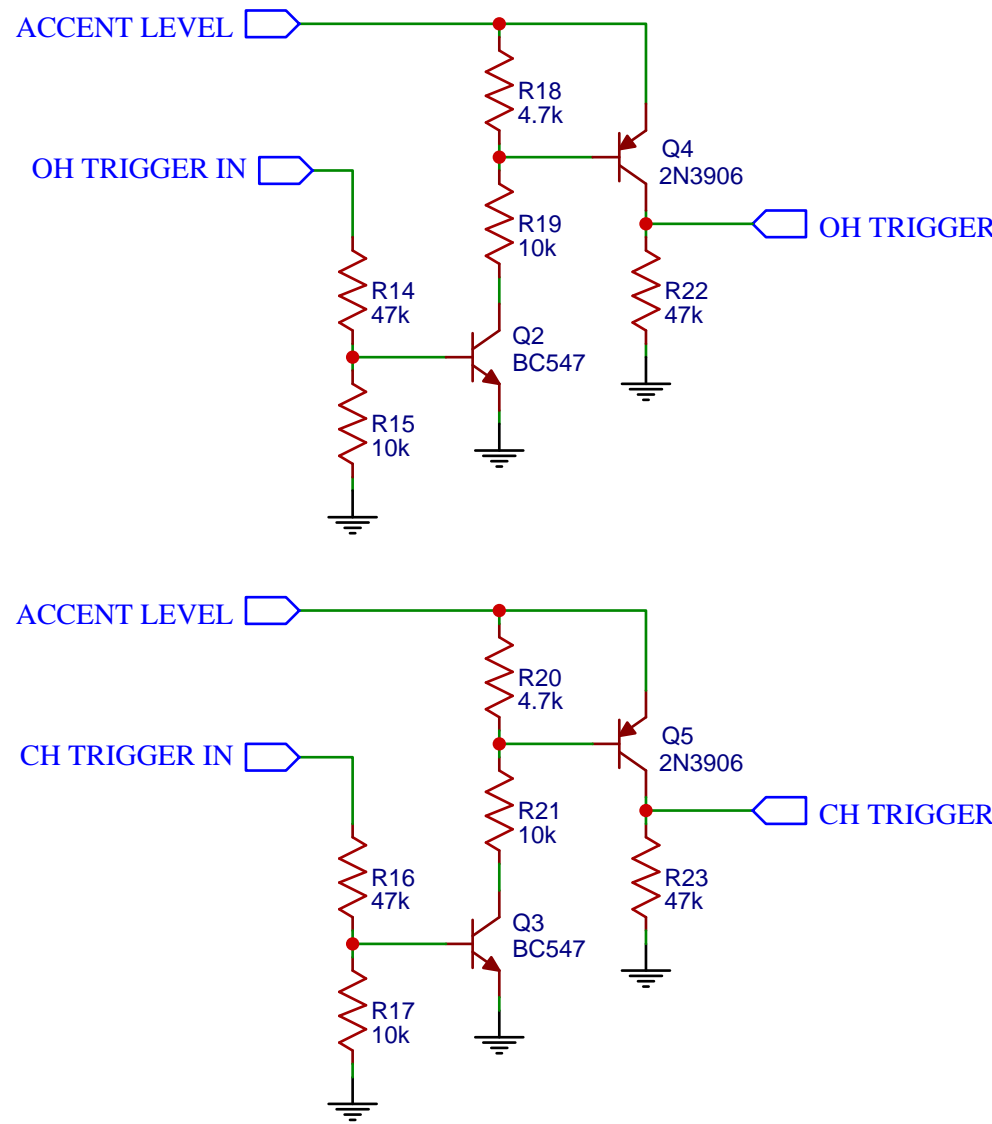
ACCENT LEVEL

R18
4.7k

Q4
2N3906

OH TRIGGER IN

R19
10k

OH TRIGGER

R14
47k

R22
47k

Q2
BC547

R15
10k

ACCENT LEVEL

R20
4.7k

Q5
2N3906

CH TRIGGER IN

R21
10k

CH TRIGGER

R16
47k

R23
47k

Q3
BC547

R17
10k